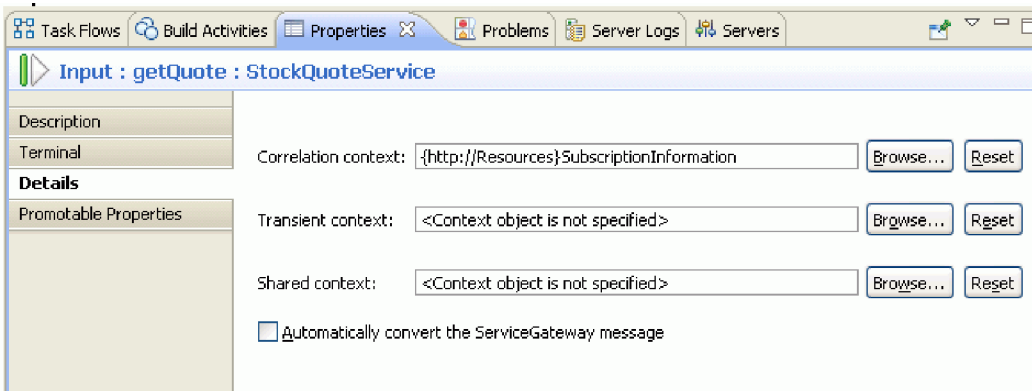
Task Flows | Build Activities | Properties | Problems | Server Logs | Servers

Input : getQuote : StockQuoteService

Description
Terminal
Details
Promotable Properties

Correlation context: {http://Resources}SubscriptionInformation Browse... Reset

Transient context: <Context object is not specified> Browse... Reset

Shared context: <Context object is not specified> Browse... Reset

Automatically convert the ServiceGateway message